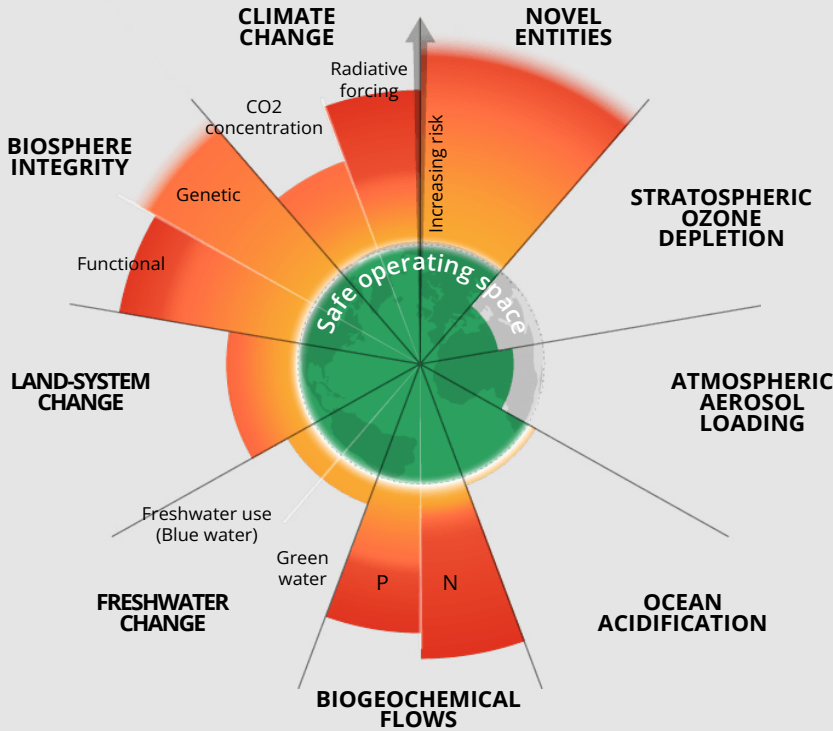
CLIMATE CHANGE

NOVEL ENTITIES

Radiative forcing

CO2 concentration

Increasing risk

BIOSPHERE INTEGRITY

Genetic

STRATOSPHERIC OZONE DEPLETION

Functional

Safe operating space

LAND-SYSTEM CHANGE

ATMOSPHERIC AEROSOL LOADING

Freshwater use (Blue water)

Green water

P

N

FRESHWATER CHANGE

OCEAN ACIDIFICATION

BIOGEOCHEMICAL FLOWS